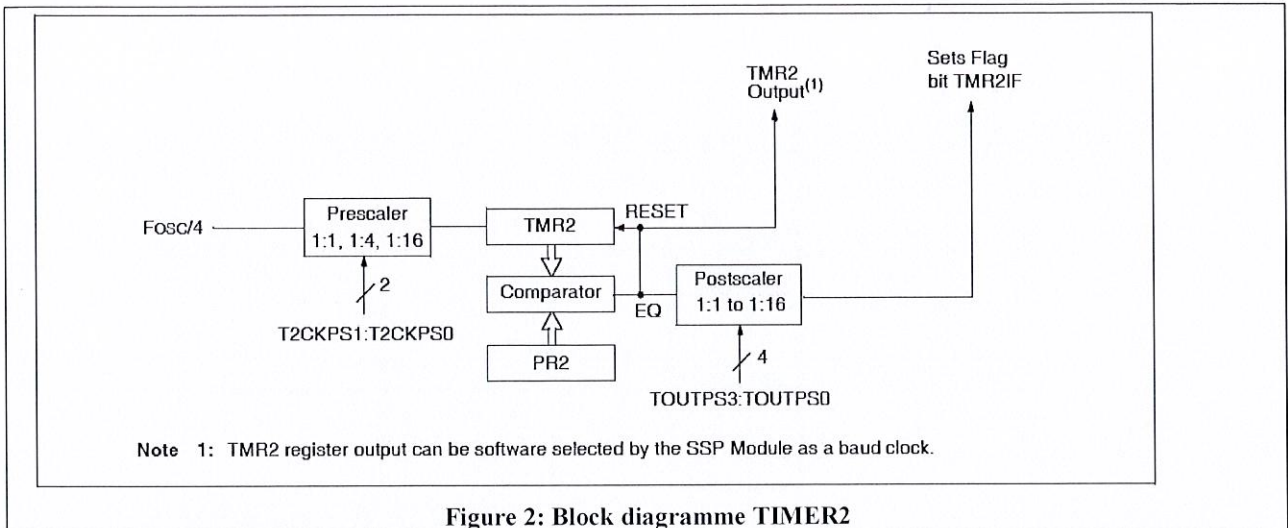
TMR2 Output$^{(1)}$

Sets Flag bit TMR2IF

Fosc/4

Prescaler 1:1, 1:4, 1:16

2

T2CKPS1:T2CKPS0

TMR2

RESET

Comparator

EQ

PR2

Postscaler 1:1 to 1:16

4

TOUTPS3:TOUTPS0

Note 1: TMR2 register output can be software selected by the SSP Module as a baud clock.

Figure 2: Block diagramme TIMER2